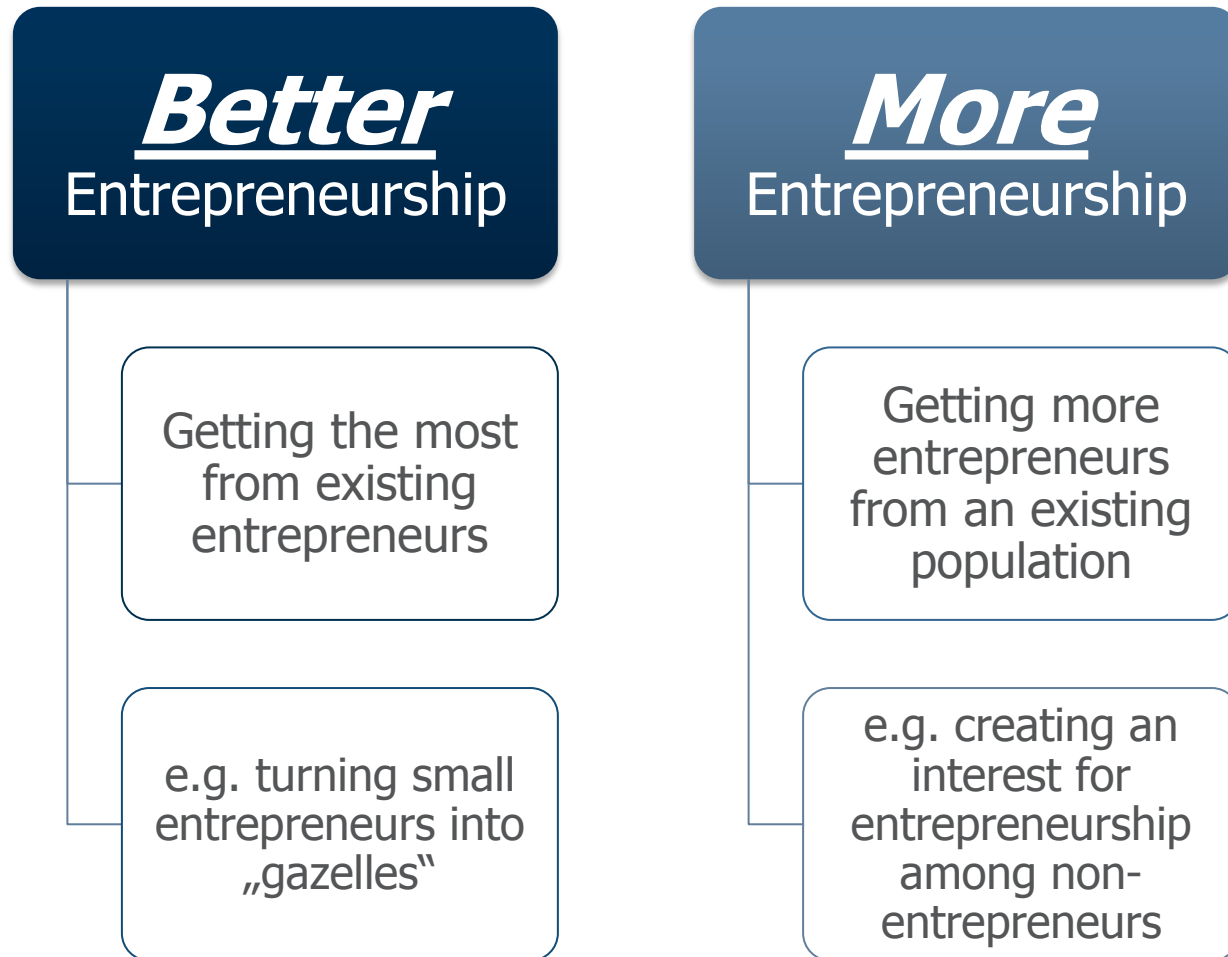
Better
Entrepreneurship

Getting the most from existing entrepreneurs

e.g. turning small entrepreneurs into „gazelles"

More
Entrepreneurship

Getting more entrepreneurs from an existing population

e.g. creating an interest for entrepreneurship among non-entrepreneurs